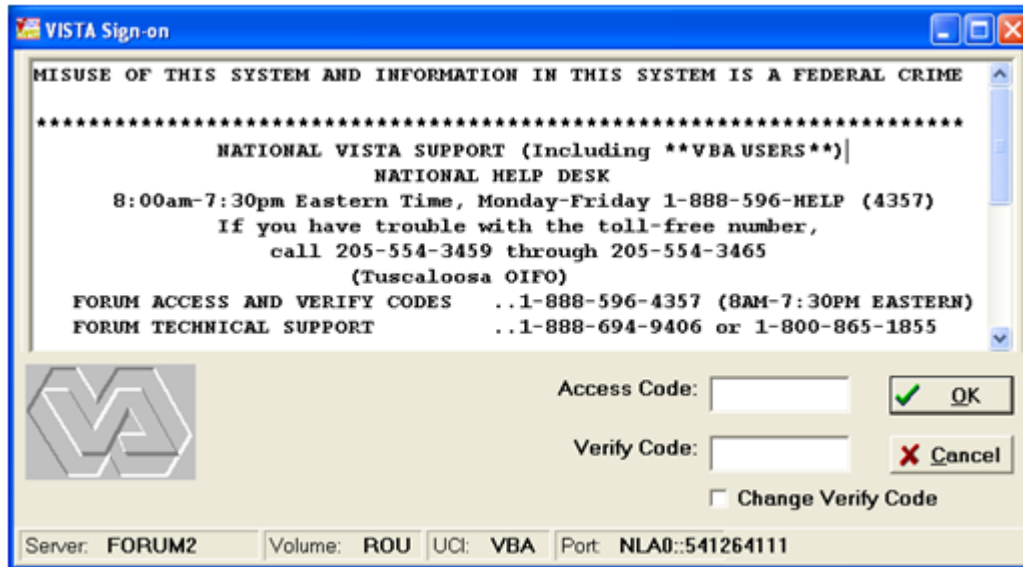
VISTA Sign-on

MISUSE OF THIS SYSTEM AND INFORMATION IN THIS SYSTEM IS A FEDERAL CRIME

*******************************************************************
NATIONAL VISTA SUPPORT (Including **VBA USERS**)
NATIONAL HELP DESK
8:00am-7:30pm Eastern Time, Monday-Friday 1-888-596-HELP (4357)
If you have trouble with the toll-free number,
call 205-554-3459 through 205-554-3465
(Tuscaloosa OIFO)
FORUM ACCESS AND VERIFY CODES ..1-888-596-4357 (8AM-7:30PM EASTERN)
FORUM TECHNICAL SUPPORT ..1-888-694-9406 or 1-800-865-1855

Access Code:
Verify Code:
OK
Cancel
Change Verify Code

Server: FORUM2 | Volume: ROU | UCI: VBA | Port: NLA0::541264111